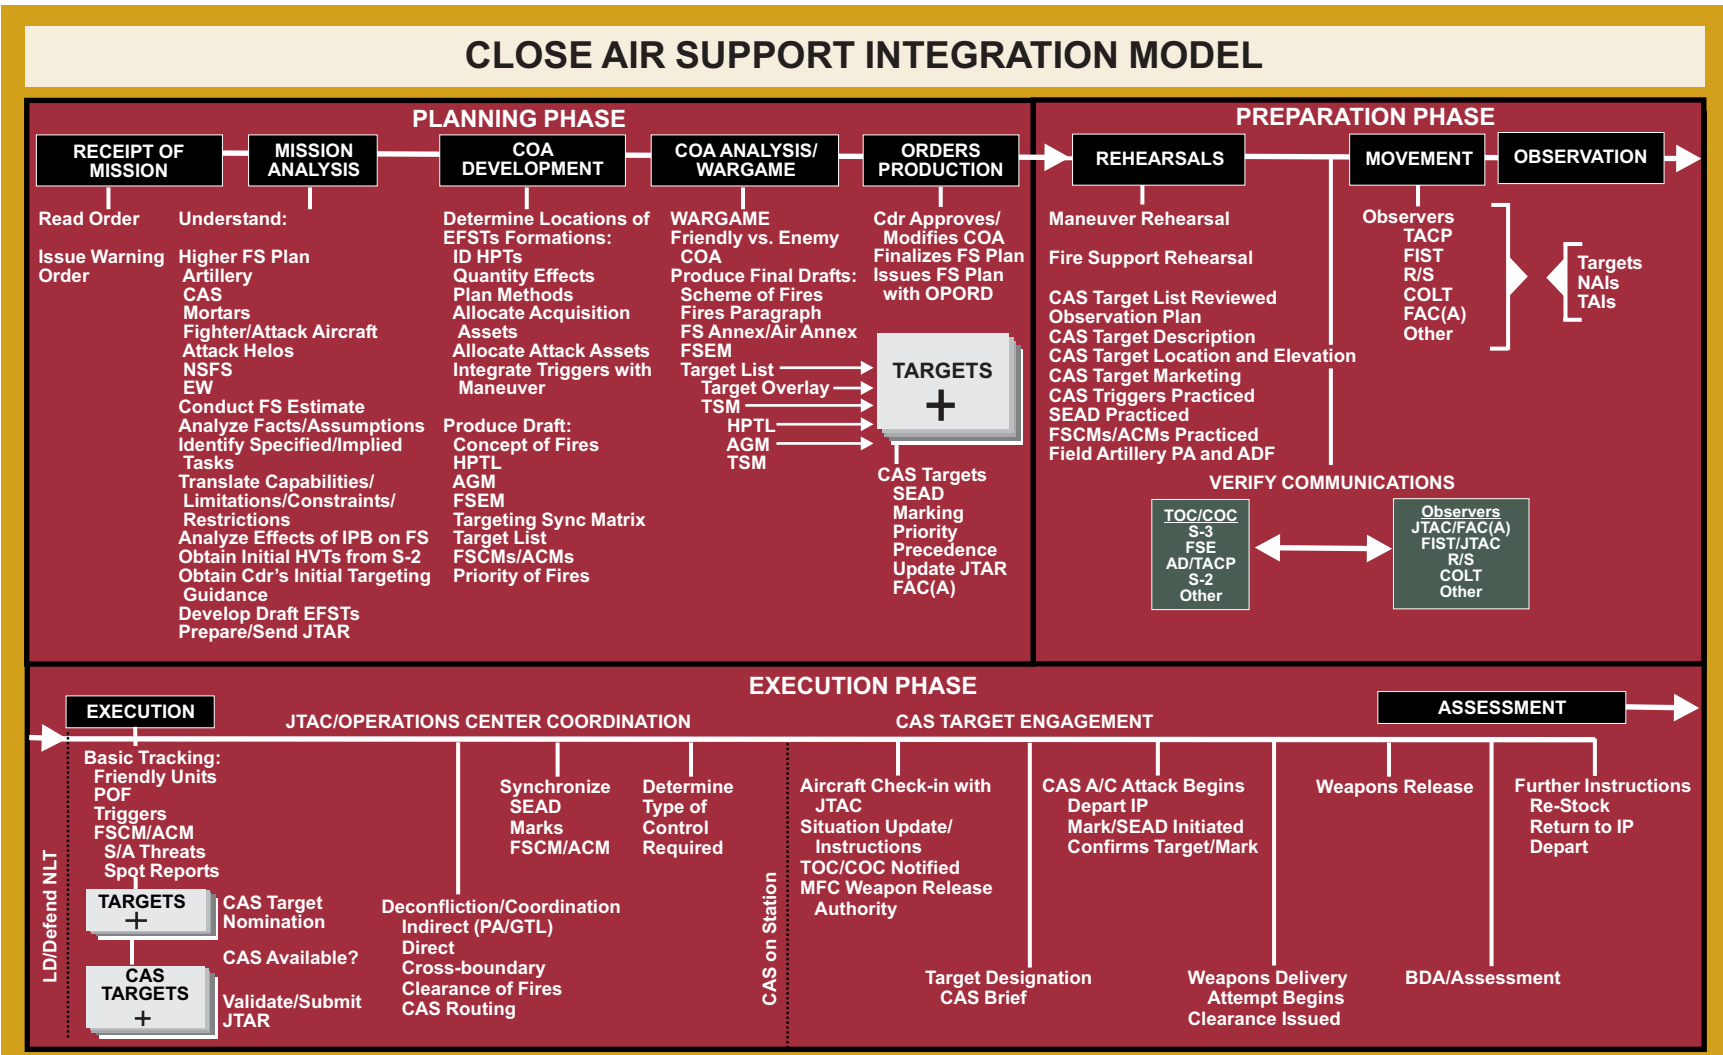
CLOSE AIR SUPPORT INTEGRATION MODEL

PLANNING PHASE

RECEIPT OF MISSION

MISSION ANALYSIS

COA DEVELOPMENT

COA ANALYSIS/ WARGAME

ORDERS PRODUCTION

Read Order

Issue Warning Order

Understand:

Higher FS Plan
Artillery
CAS
Mortars
Fighter/Attack Aircraft
Attack Helos
NSFS
EW
Conduct FS Estimate
Analyze Facts/Assumptions
Identify Specified/Implied Tasks
Translate Capabilities/ Limitations/Constraints/ Restrictions
Analyze Effects of IPB on FS
Obtain Initial HVTs from S-2
Obtain Cdr's Initial Targeting Guidance
Develop Draft EFSTs
Prepare/Send JTAR

Determine Locations of EFSTs Formations:
ID HPTs
Quantity Effects
Plan Methods
Allocate Acquisition Assets
Allocate Attack Assets
Integrate Triggers with Maneuver

Produce Draft:
Concept of Fires
HPTL
AGM
FSEM
Targeting Sync Matrix
Target List
FSCMs/ACMs
Priority of Fires

WARGAME
Friendly vs. Enemy COA
Produce Final Drafts:
Scheme of Fires
Fires Paragraph
FS Annex/Air Annex
FSEM
Target List
Target Overlay
TSM
HPTL
AGM
TSM

Cdr Approves/ Modifies COA
Finalizes FS Plan
Issues FS Plan with OPORD

TARGETS
+

CAS Targets
SEAD
Marking
Priority
Precedence
Update JTAR
FAC(A)

PREPARATION PHASE

REHEARSALS

MOVEMENT

OBSERVATION

Maneuver Rehearsal

Fire Support Rehearsal

CAS Target List Reviewed
Observation Plan
CAS Target Description
CAS Target Location and Elevation
CAS Target Marketing
CAS Triggers Practiced
SEAD Practiced
FSCMs/ACMs Practiced
Field Artillery PA and ADF

Observers
TACP
FIST
R/S
COLT
FAC(A)
Other

Targets
NAIs
TAIs

VERIFY COMMUNICATIONS

TOC/COC
S-3
FSE
AD/TACP
S-2
Other

Observers
JTAC/FAC(A)
FIST/JTAC
R/S
COLT
Other

EXECUTION PHASE

EXECUTION

JTAC/OPERATIONS CENTER COORDINATION

CAS TARGET ENGAGEMENT

ASSESSMENT

LD/Defend NLT

Basic Tracking:
Friendly Units
POF
Triggers
FSCM/ACM
S/A Threats
Spot Reports

TARGETS
+

CAS Target Nomination

CAS Available?

CAS TARGETS
+

Validate/Submit JTAR

Synchronize
SEAD
Marks
FSCM/ACM

Determine Type of Control Required

Deconfliction/Coordination
Indirect (PA/GTL)
Direct
Cross-boundary
Clearance of Fires
CAS Routing

CAS on Station

Aircraft Check-in with JTAC
Situation Update/ Instructions
TOC/COC Notified
MFC Weapon Release Authority

Target Designation
CAS Brief

CAS A/C Attack Begins
Depart IP
Mark/SEAD Initiated
Confirms Target/Mark

Weapons Delivery Attempt Begins
Clearance Issued

Weapons Release

BDA/Assessment

Further Instructions
Re-Stock
Return to IP
Depart